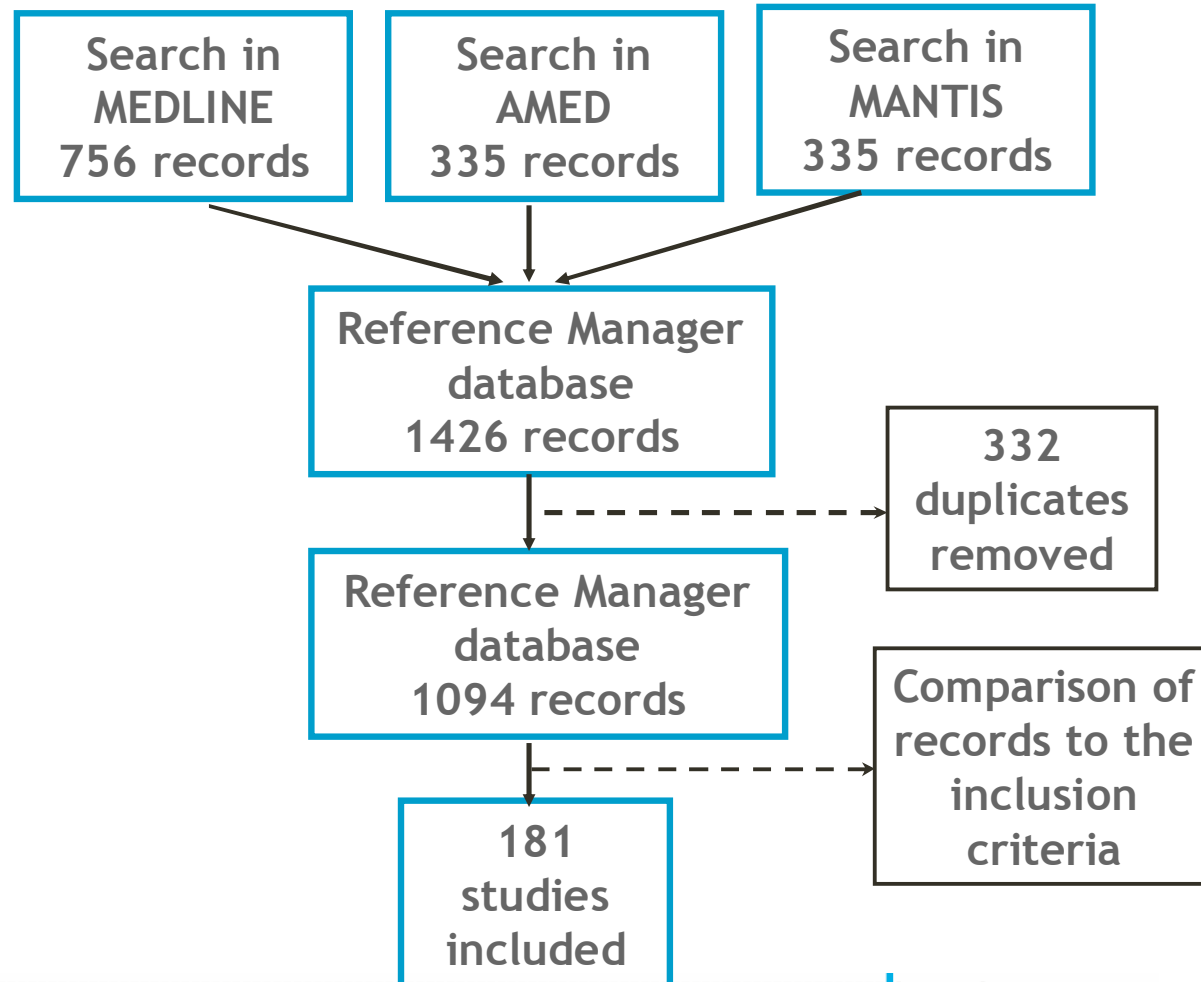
Search in MEDLINE 756 records

Search in AMED 335 records

Search in MANTIS 335 records

Reference Manager database 1426 records

332 duplicates removed

Reference Manager database 1094 records

Comparison of records to the inclusion criteria

181 studies included